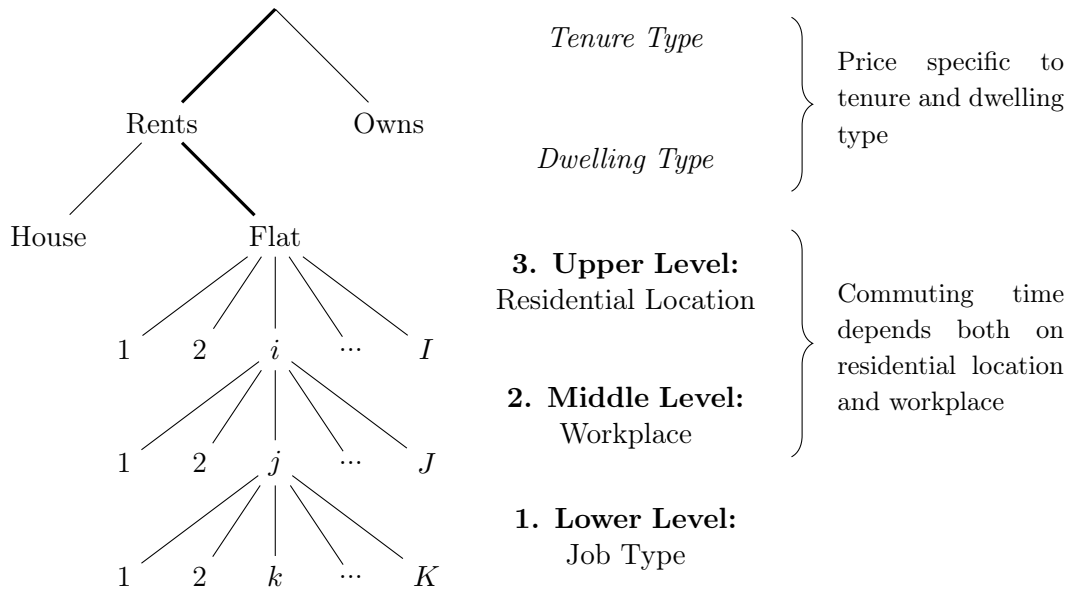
Rents Owns

House Flat

1 2 $i$ ... $I$

1 2 $j$ ... $J$

1 2 $k$ ... $K$

*Tenure Type*

*Dwelling Type*

Price specific to tenure and dwelling type

**3. Upper Level:**
Residential Location

**2. Middle Level:**
Workplace

Commuting time depends both on residential location and workplace

**1. Lower Level:**
Job Type